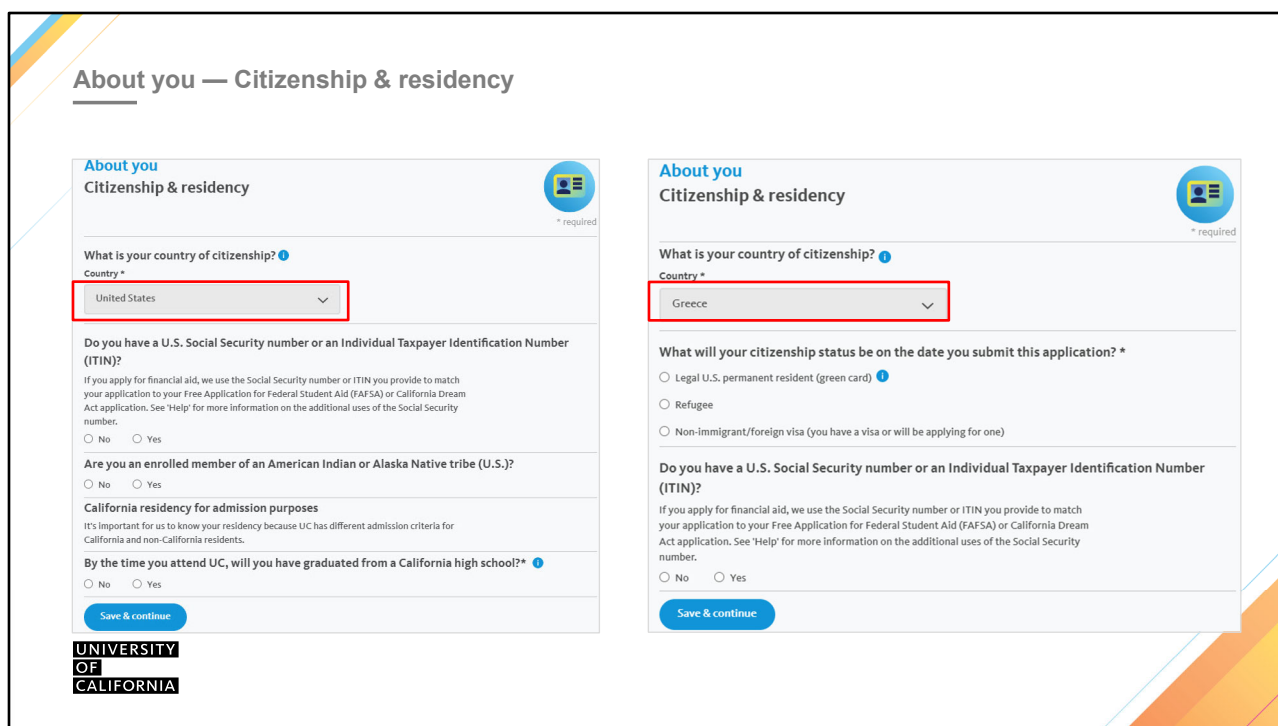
About you — Citizenship & residency

About you
Citizenship & residency

* required

What is your country of citizenship?

Country *

United States

Do you have a U.S. Social Security number or an Individual Taxpayer Identification Number (ITIN)?

If you apply for financial aid, we use the Social Security number or ITIN you provide to match your application to your Free Application for Federal Student Aid (FAFSA) or California Dream Act application. See 'Help' for more information on the additional uses of the Social Security number.

No Yes

Are you an enrolled member of an American Indian or Alaska Native tribe (U.S.)?

No Yes

California residency for admission purposes

It's important for us to know your residency because UC has different admission criteria for California and non-California residents.

By the time you attend UC, will you have graduated from a California high school?*

No Yes

Save & continue

About you
Citizenship & residency

* required

What is your country of citizenship?

Country *

Greece

What will your citizenship status be on the date you submit this application? *

Legal U.S. permanent resident (green card)

Refugee

Non-immigrant/foreign visa (you have a visa or will be applying for one)

Do you have a U.S. Social Security number or an Individual Taxpayer Identification Number (ITIN)?

If you apply for financial aid, we use the Social Security number or ITIN you provide to match your application to your Free Application for Federal Student Aid (FAFSA) or California Dream Act application. See 'Help' for more information on the additional uses of the Social Security number.

No Yes

Save & continue

UNIVERSITY
OF
CALIFORNIA